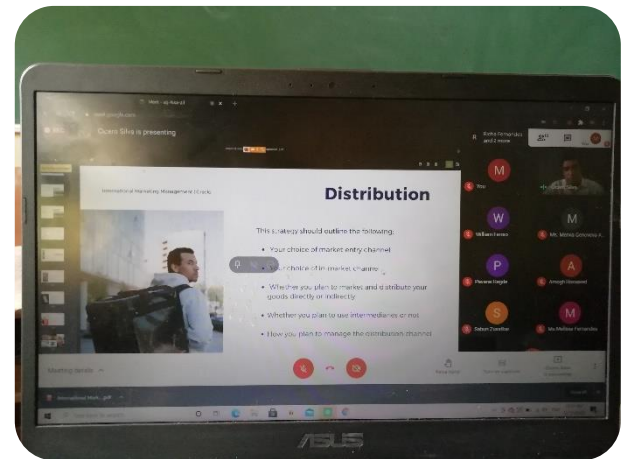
Dulani Silva is presenting

International Marketing Management (3 cr.)

Distribution

This strategy should outline the following:

• Your choice of market entry channel

• Your choice of in-market channel

• Whether you plan to market and distribute your goods directly or indirectly

• Whether you plan to use intermediaries or not

• How you plan to manage the distribution channel

Rizka Fernandez and 5 more

M

W

M

P

A

S

M

William Fernan

Mr. Mithila Gehrnaka A

Pavana Dayale

Amodi Gunawardena

Sahan Zumilan

Ms. Melissa Fernandes

Meeting details

ASUS